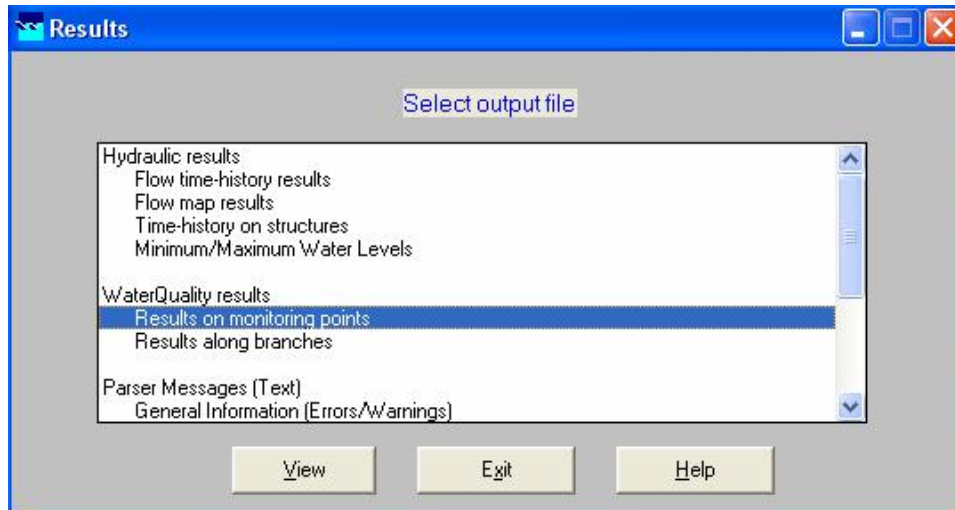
Results

Select output file

Hydraulic results
Flow time-history results
Flow map results
Time-history on structures
Minimum/Maximum Water Levels

WaterQuality results
Results on monitoring points
Results along branches

Parser Messages (Text)
General Information (Errors/Warnings)

View
Exit
Help